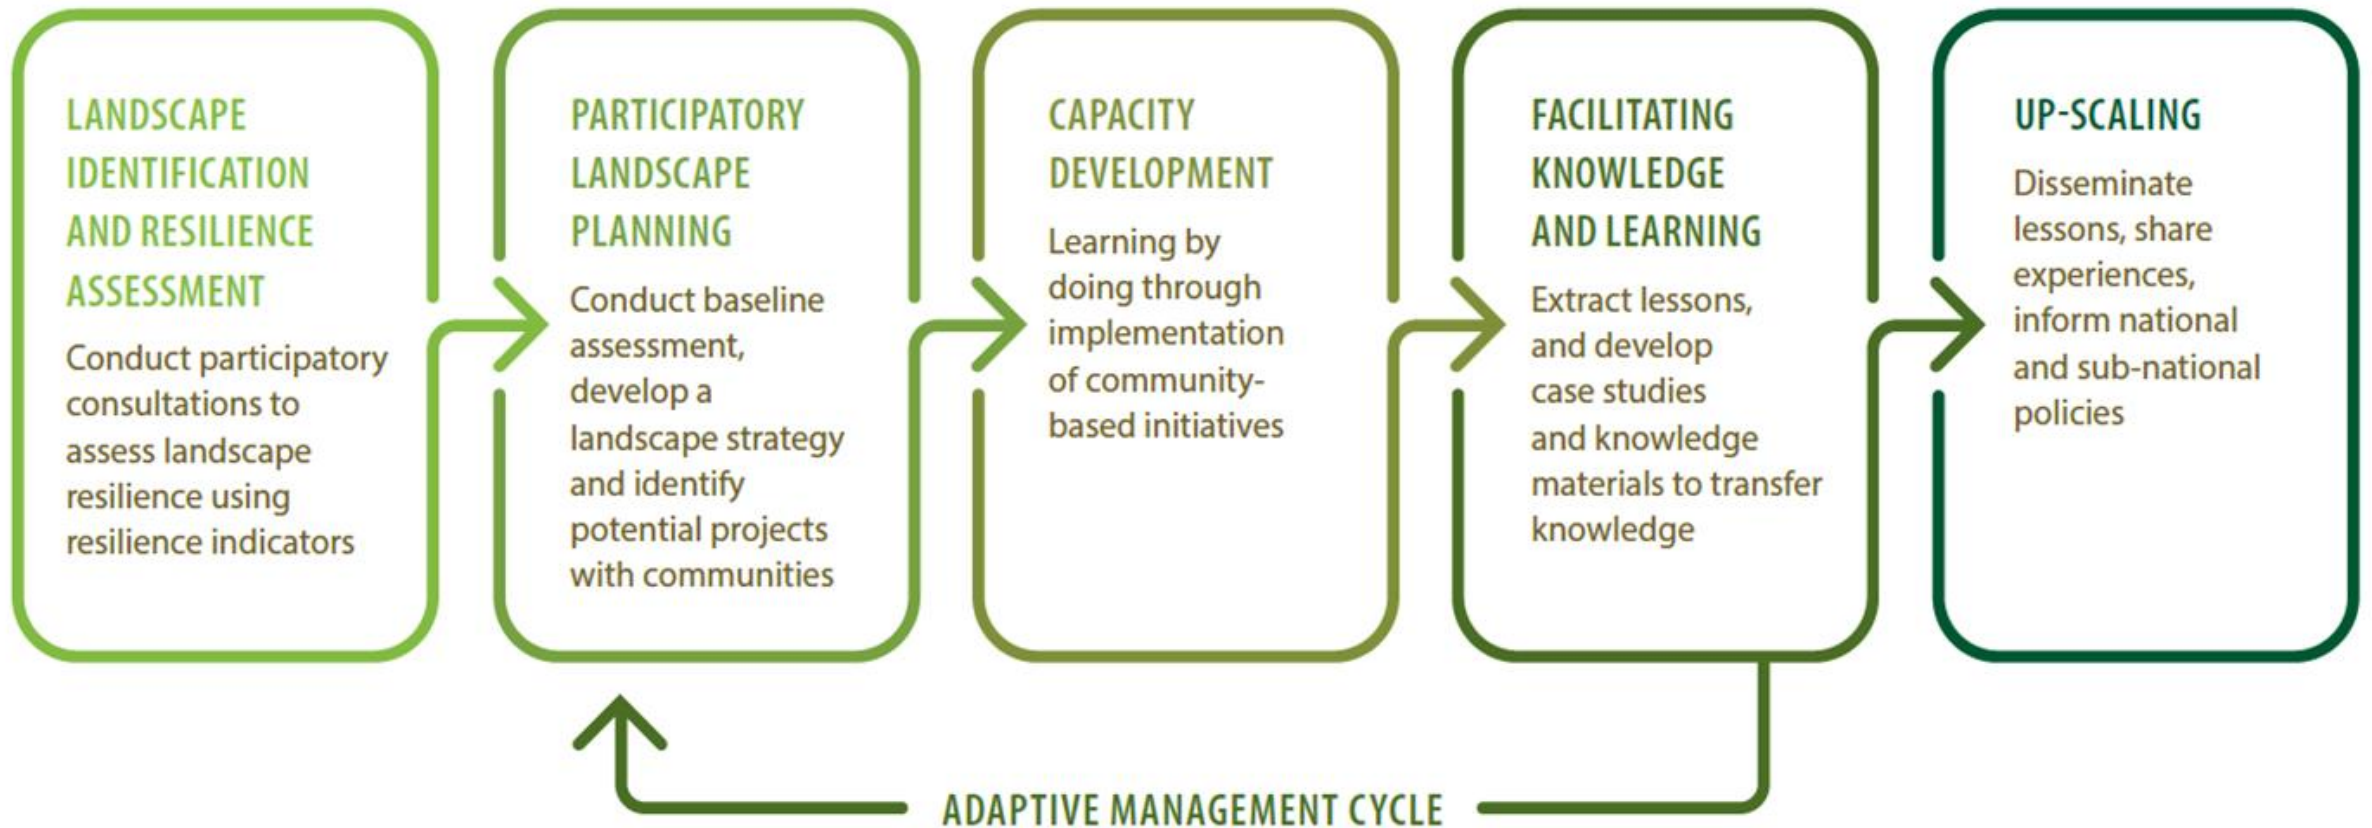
LANDSCAPE IDENTIFICATION AND RESILIENCE ASSESSMENT

Conduct participatory consultations to assess landscape resilience using resilience indicators

PARTICIPATORY LANDSCAPE PLANNING

Conduct baseline assessment, develop a landscape strategy and identify potential projects with communities

CAPACITY DEVELOPMENT

Learning by doing through implementation of community-based initiatives

FACILITATING KNOWLEDGE AND LEARNING

Extract lessons, and develop case studies and knowledge materials to transfer knowledge

UP-SCALING

Disseminate lessons, share experiences, inform national and sub-national policies

ADAPTIVE MANAGEMENT CYCLE